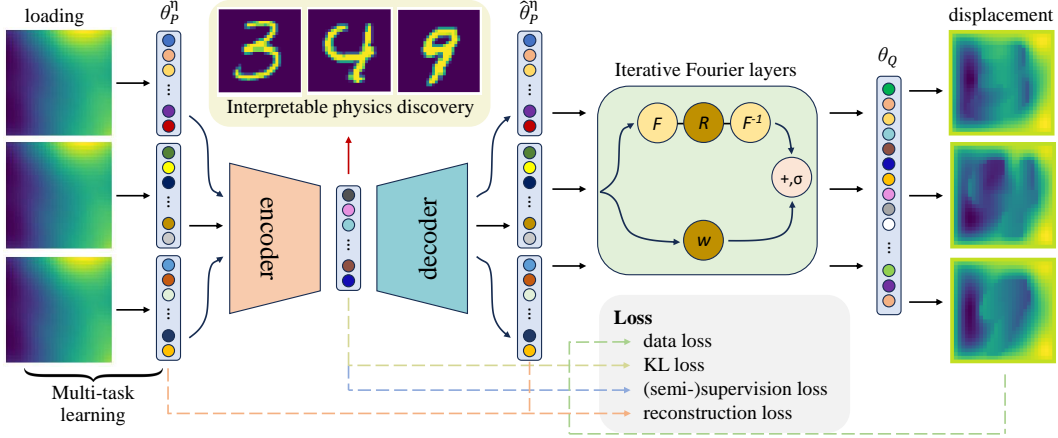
loading

$\theta_P^\eta$

3 4 9

Interpretable physics discovery

$\hat{\theta}_P^\eta$

displacement

Iterative Fourier layers

$F$ $R$ $F^{-1}$

+,σ

$w$

$\theta_Q$

encoder

decoder

Multi-task learning

Loss
data loss
KL loss
(semi-)supervision loss
reconstruction loss